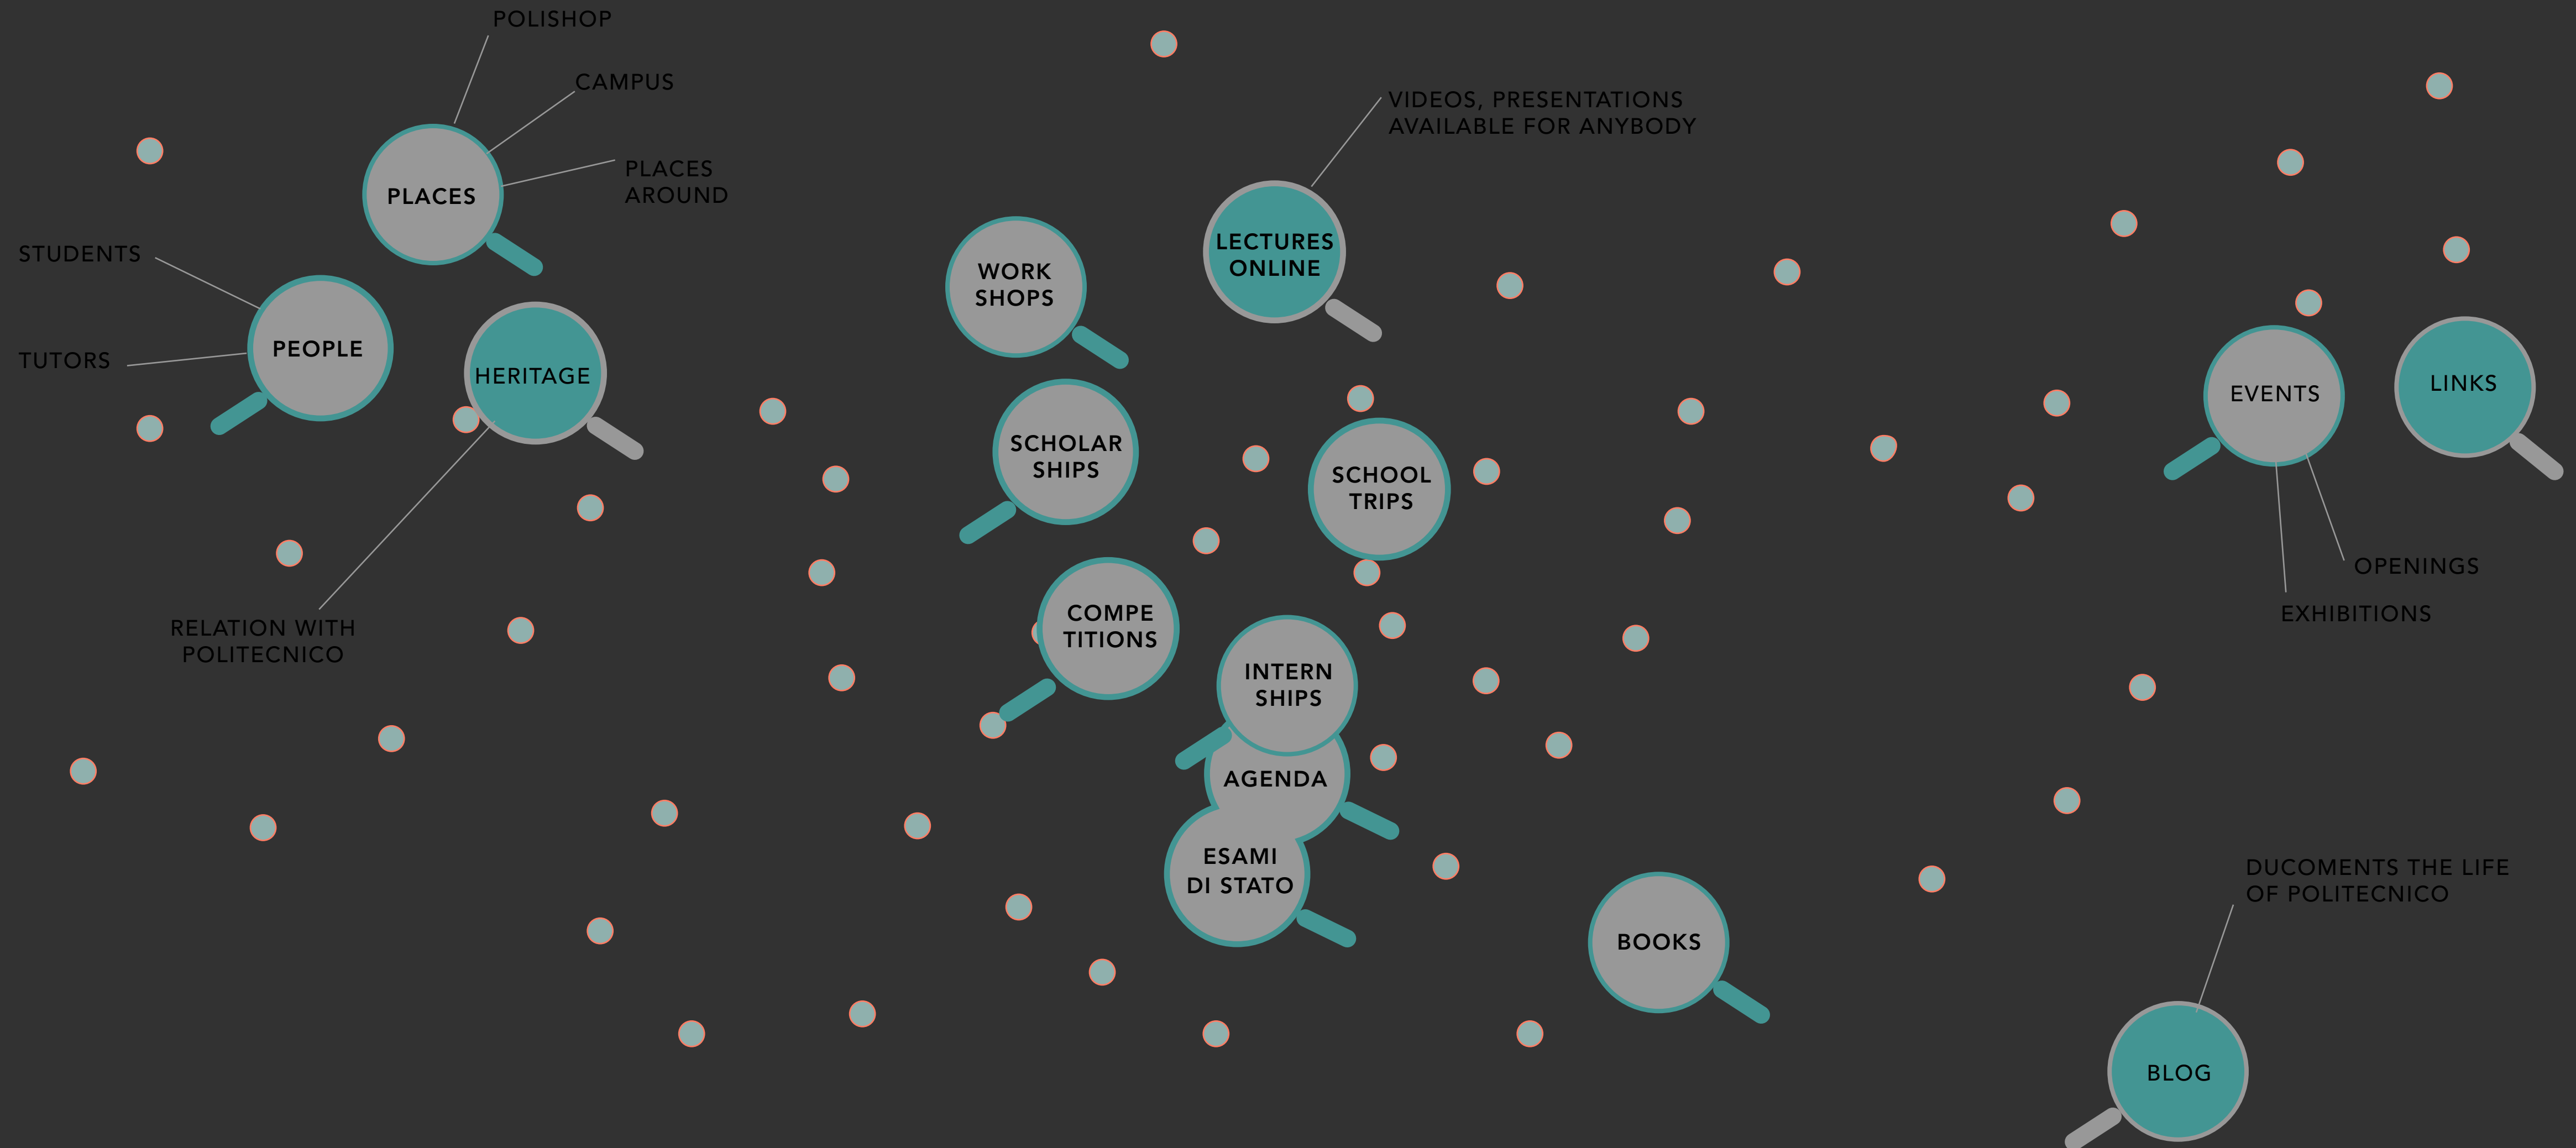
POLISHOP

CAMPUS

PLACES

PLACES AROUND

STUDENTS

TUTORS

PEOPLE

HERITAGE

RELATION WITH POLITECNICO

WORK SHOPS

SCHOLAR SHIPS

COMPE TITIONS

VIDEOS, PRESENTATIONS AVAILABLE FOR ANYBODY

LECTURES ONLINE

SCHOOL TRIPS

INTERN SHIPS

AGENDA

ESAMI DI STATO

BOOKS

EVENTS

LINKS

OPENINGS

EXHIBITIONS

DUCOMENTS THE LIFE OF POLITECNICO

BLOG